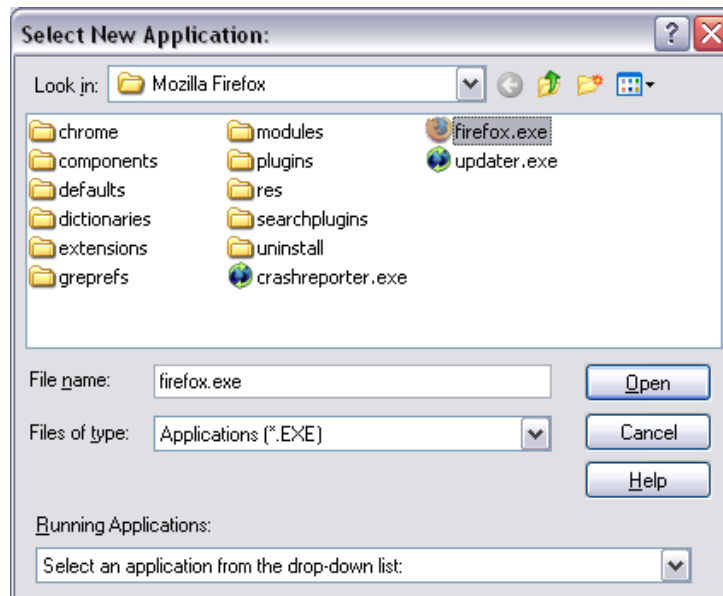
Select New Application:

Look in: Mozilla Firefox

chrome
components
defaults
dictionaries
extensions
greprefs
modules
plugins
res
searchplugins
uninstall
crashreporter.exe
firefox.exe
updater.exe

File name: firefox.exe

Files of type: Applications (*.EXE)

Open
Cancel
Help

Running Applications:

Select an application from the drop-down list: